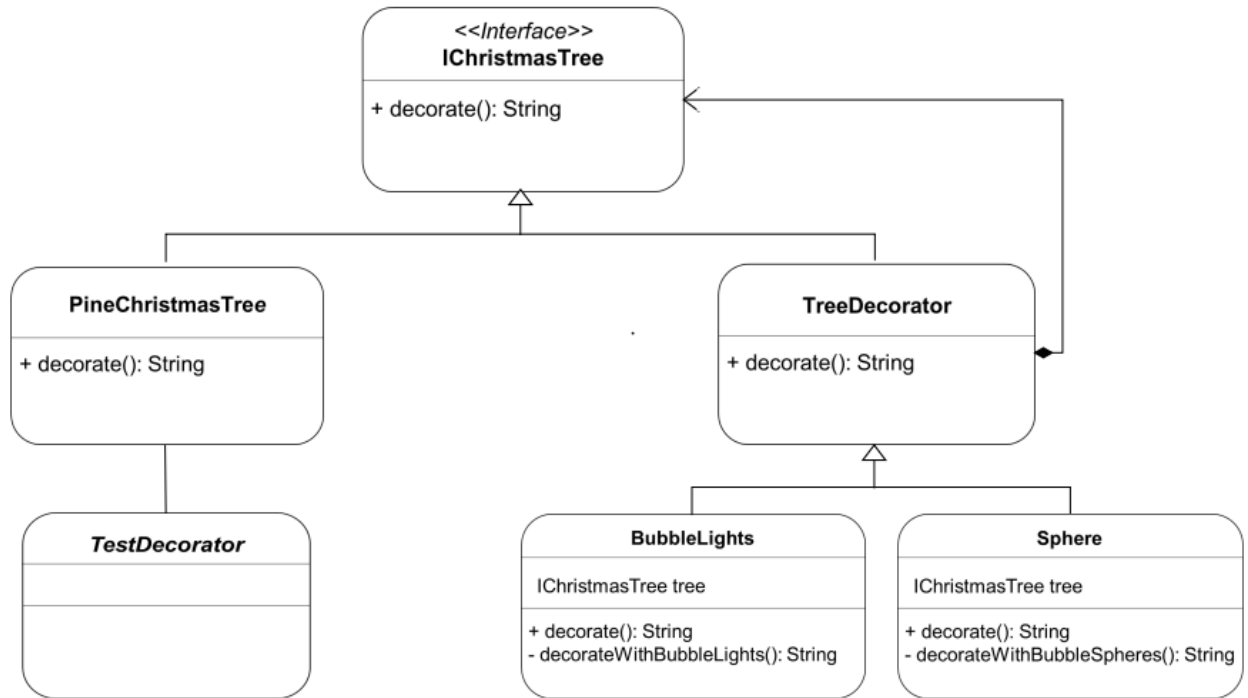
<<Interface>>
IChristmasTree

+ decorate(): String

PineChristmasTree

+ decorate(): String

TreeDecorator

+ decorate(): String

TestDecorator

BubbleLights

IChristmasTree tree

+ decorate(): String
- decorateWithBubbleLights(): String

Sphere

IChristmasTree tree

+ decorate(): String
- decorateWithBubbleSpheres(): String